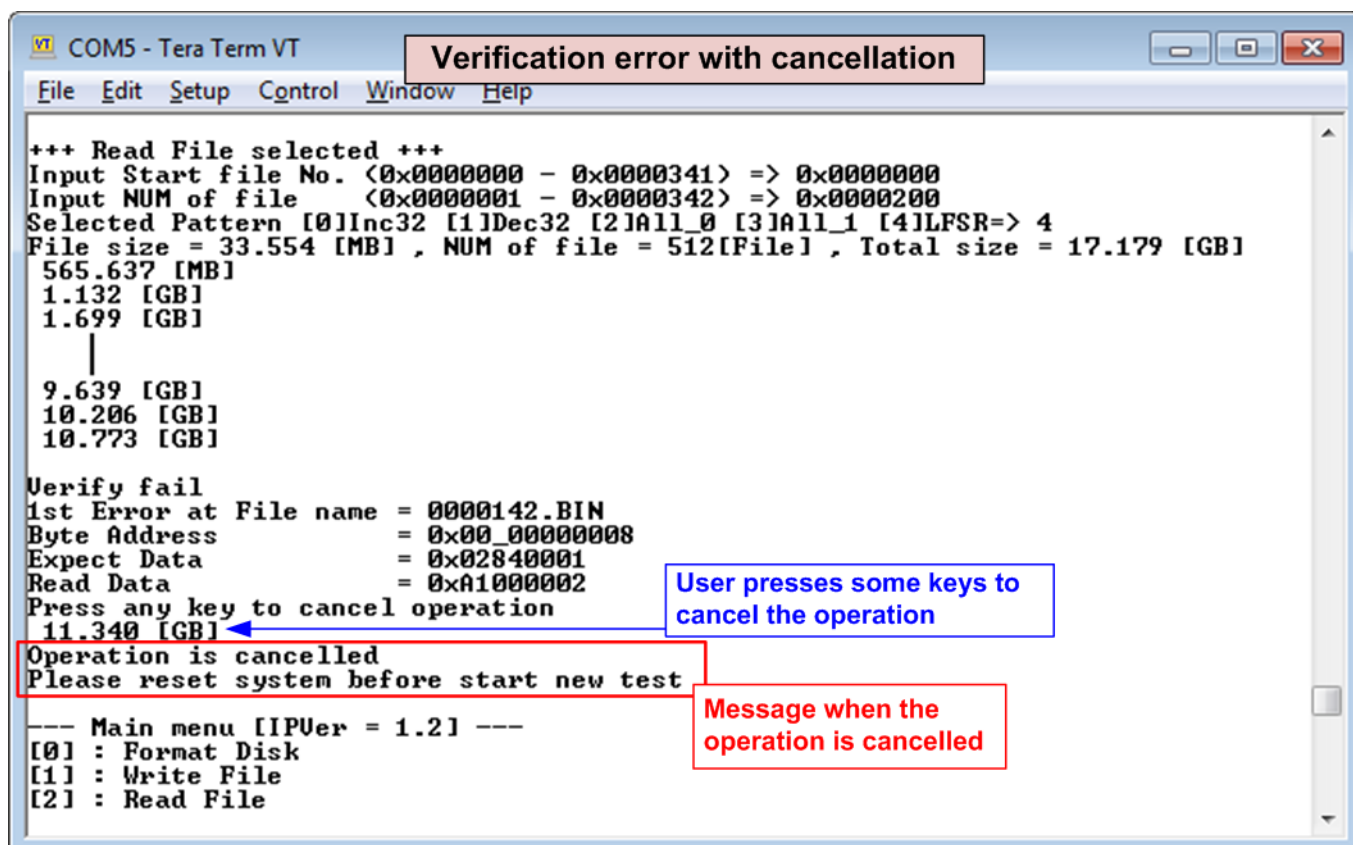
COM5 - Tera Term VT

Verification error with cancellation

File Edit Setup Control Window Help

+++ Read File selected +++
Input Start file No. (0x0000000 - 0x0000341) => 0x0000000
Input NUM of file (0x0000001 - 0x0000342) => 0x0000200
Selected Pattern [0]Inc32 [1]Dec32 [2]All_0 [3]All_1 [4]LFSR=> 4
File size = 33.554 [MB] , NUM of file = 512[File] , Total size = 17.179 [GB]
565.637 [MB]
1.132 [GB]
1.699 [GB]

9.639 [GB]
10.206 [GB]
10.773 [GB]

Verify fail
1st Error at File name = 0000142.BIN
Byte Address = 0x00_00000008
Expect Data = 0x02840001
Read Data = 0xA1000002
Press any key to cancel operation
11.340 [GB]
Operation is cancelled
Please reset system before start new test

User presses some keys to cancel the operation

Message when the operation is cancelled

--- Main menu [IPVer = 1.2] ---
[0] : Format Disk
[1] : Write File
[2] : Read File